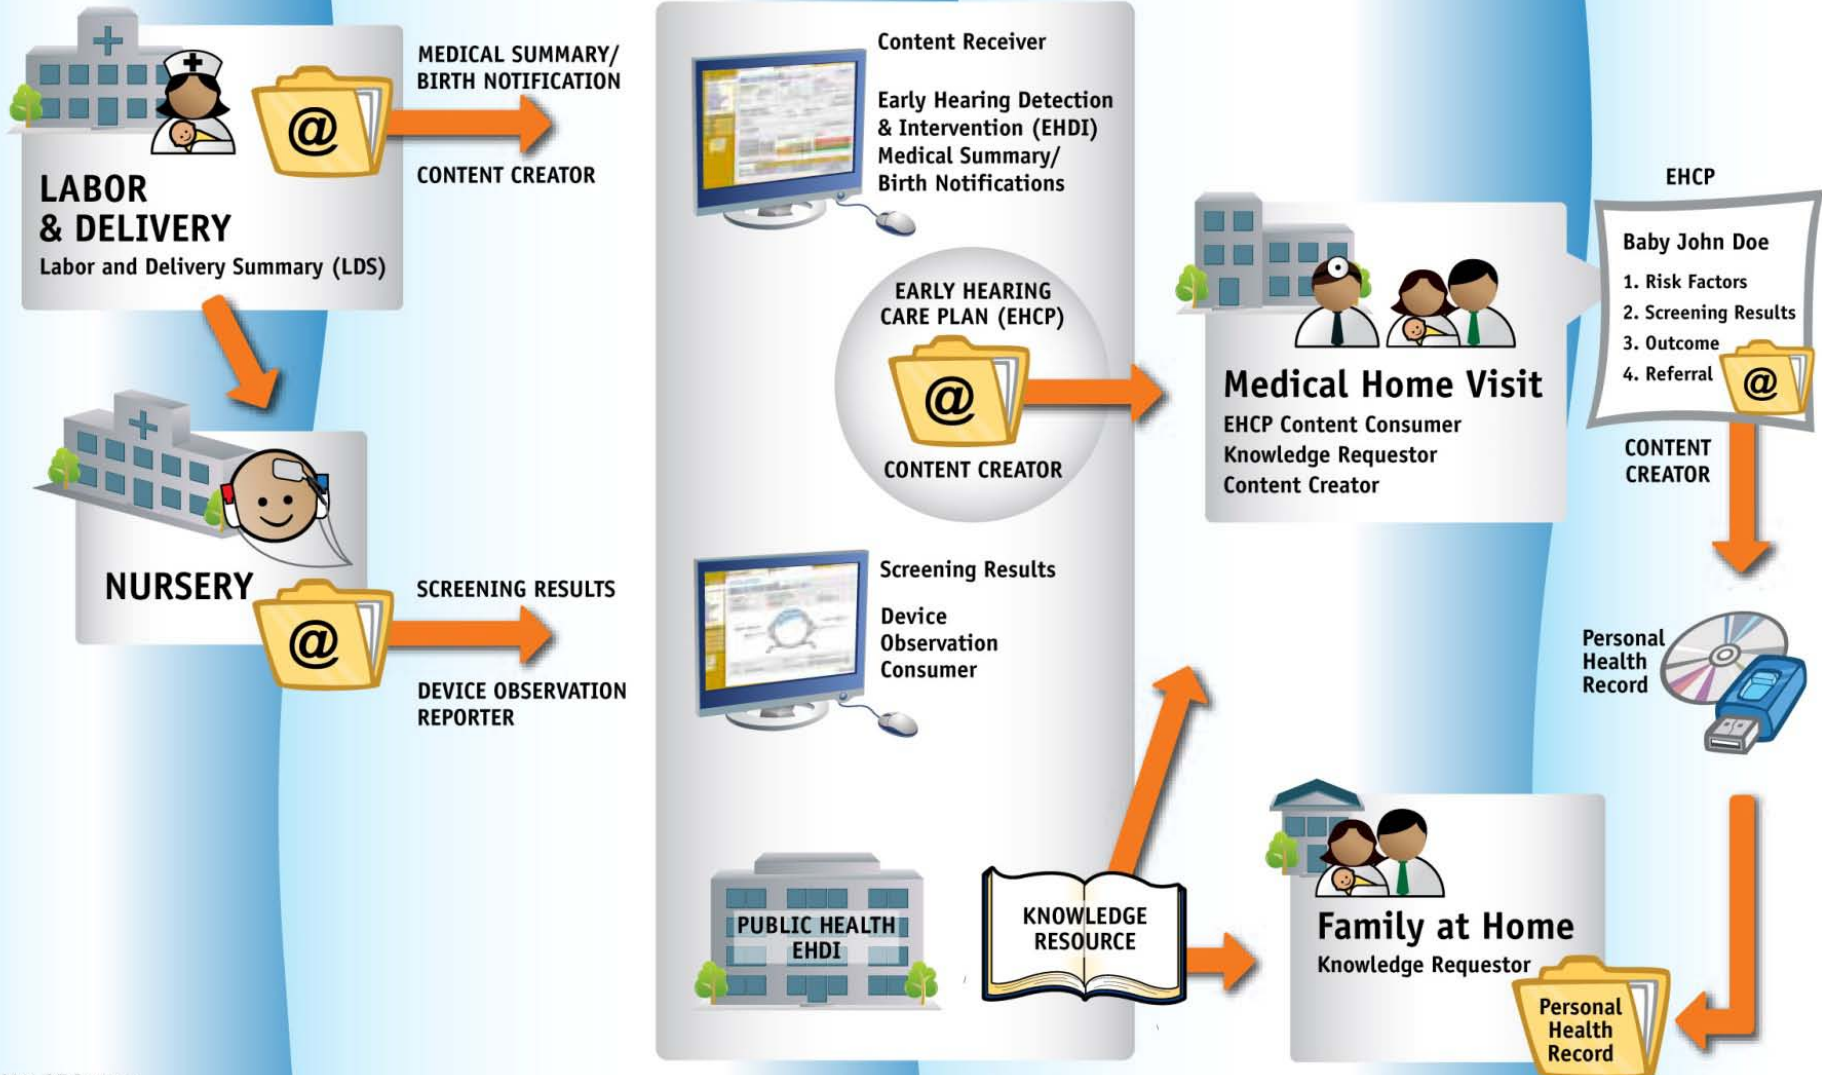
LABOR & DELIVERY
Labor and Delivery Summary (LDS)

MEDICAL SUMMARY/ BIRTH NOTIFICATION

CONTENT CREATOR

NURSERY

SCREENING RESULTS

DEVICE OBSERVATION REPORTER

Content Receiver

Early Hearing Detection & Intervention (EHDI) Medical Summary/ Birth Notifications

EARLY HEARING CARE PLAN (EHCP)

CONTENT CREATOR

Screening Results

Device Observation Consumer

PUBLIC HEALTH EHDI

KNOWLEDGE RESOURCE

Medical Home Visit
EHCP Content Consumer
Knowledge Requestor
Content Creator

EHCP

Baby John Doe
1. Risk Factors
2. Screening Results
3. Outcome
4. Referral

CONTENT CREATOR

Personal Health Record

Family at Home
Knowledge Requestor

Personal Health Record